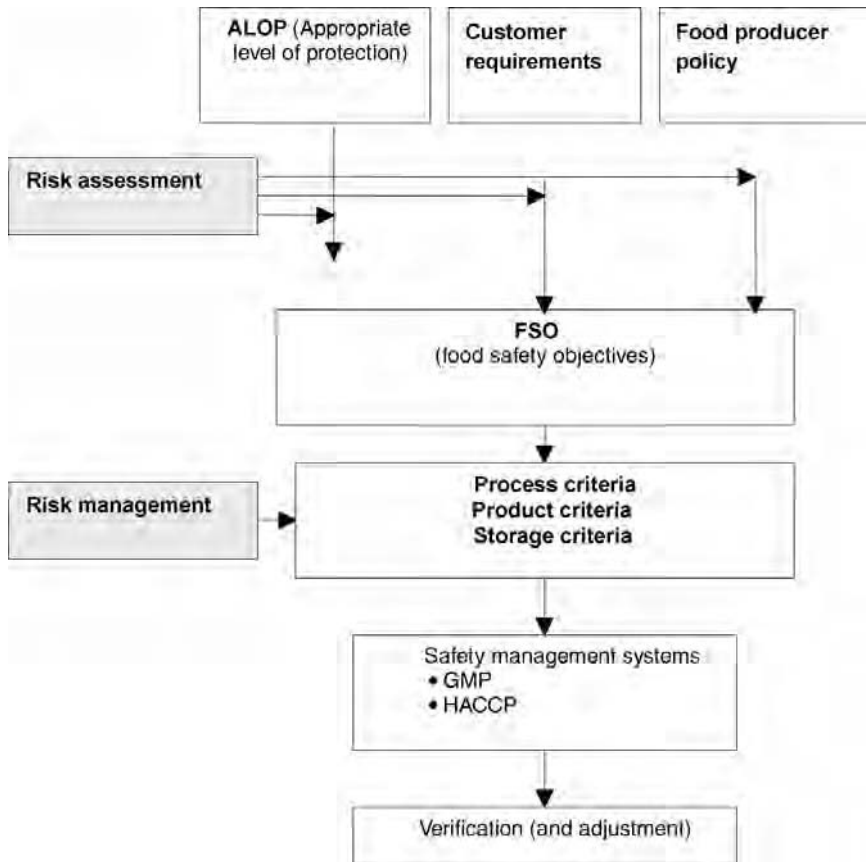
ALOP (Appropriate level of protection)

Customer requirements

Food producer policy

Risk assessment

FSO
(food safety objectives)

Risk management

Process criteria
Product criteria
Storage criteria

Safety management systems
• GMP
• HACCP

Verification (and adjustment)